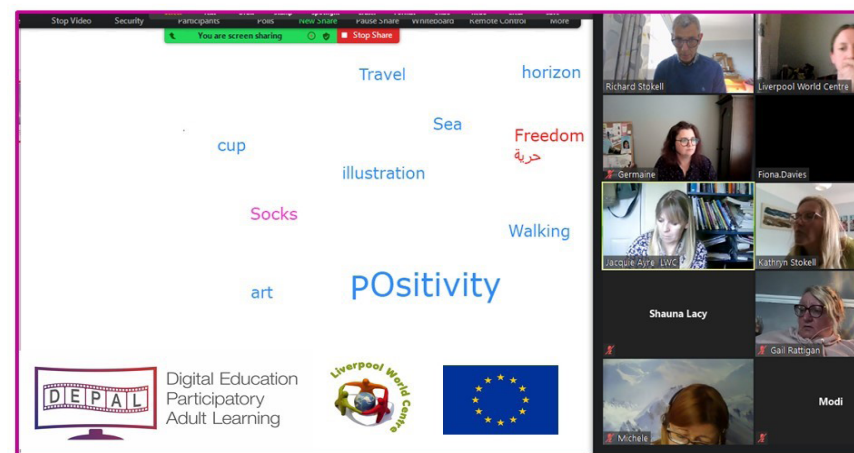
Stop Video Security Participants Polls New Share Pause Share Whiteboard Remote Control More

You are screen sharing Stop Share

Travel
horizon
Sea
Freedom
حرية
cup
illustration
Socks
Walking
art
pOsitivity

DEPAL
Digital Education Participatory Adult Learning

Liverpool World Centre

Richard Stokell
Liverpool World Centre
Germaine
Fiona.Davies
Jacquie Ayre LWC
Kathryn Stokell
Shauna Lacy
Gail Rattigan
Michele
Modi